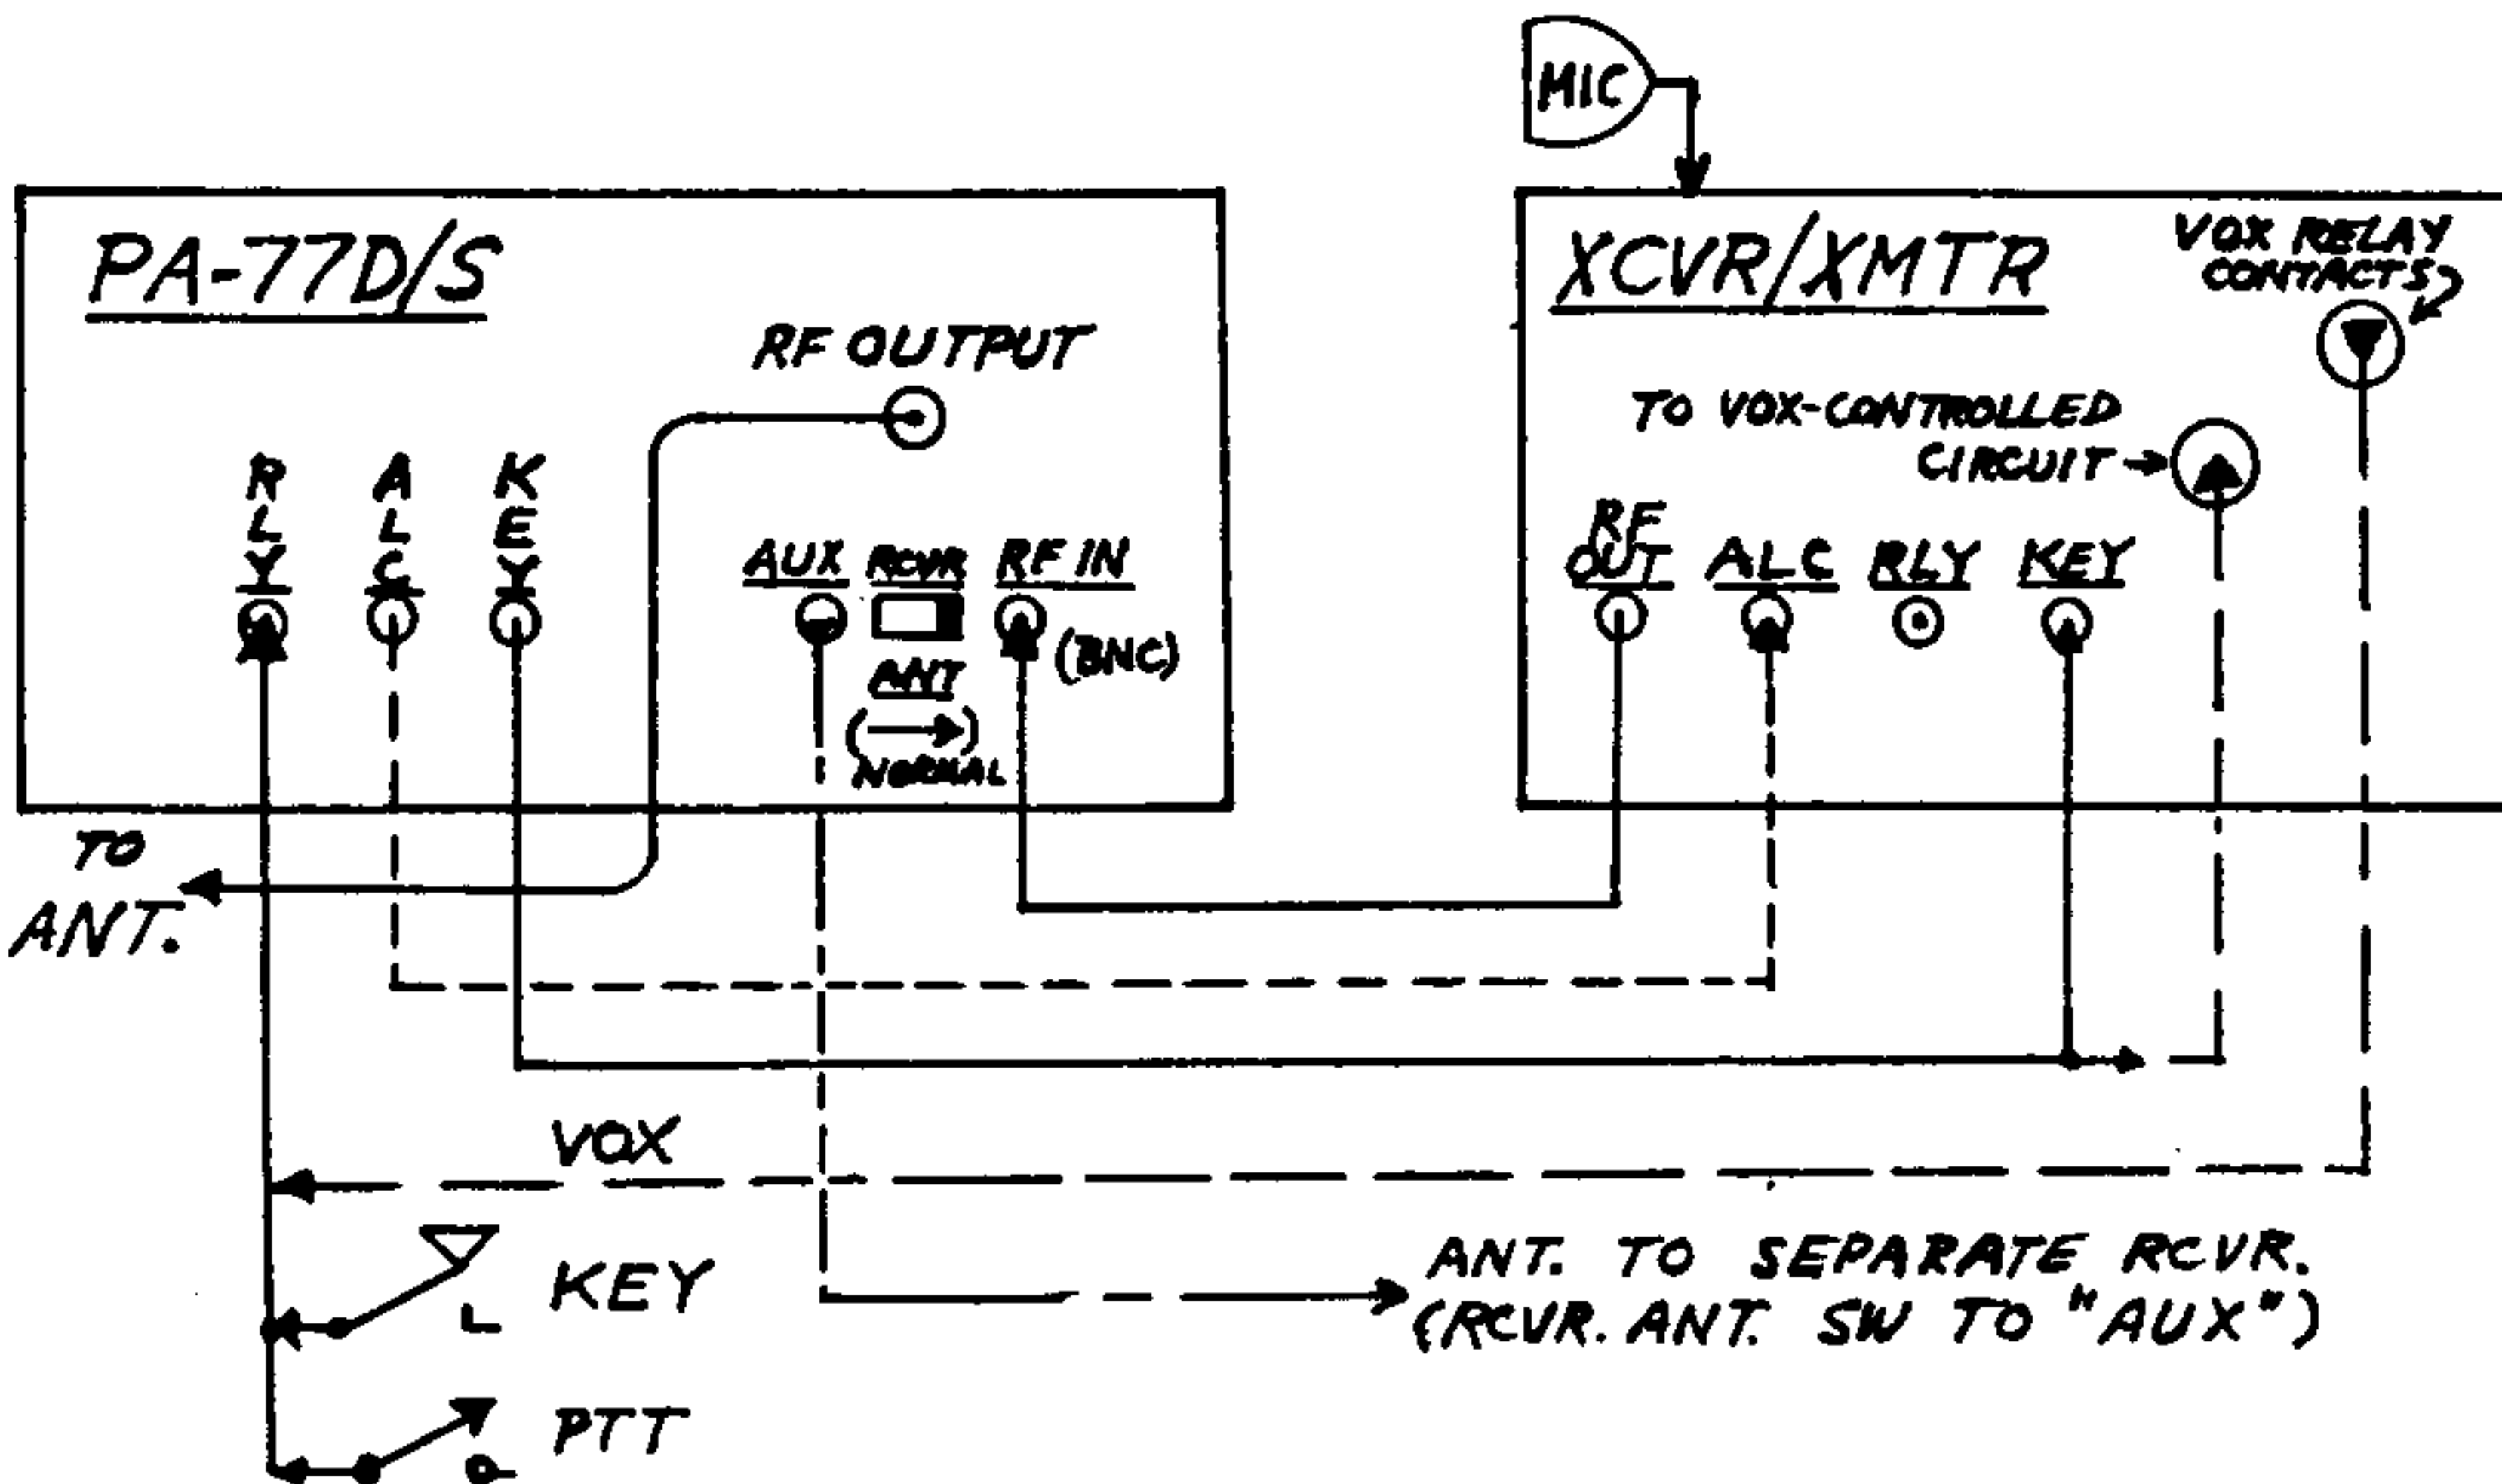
MIC

PA-77D/S

RF OUTPUT

R L Y

A L C

K E Y

AUX RCVR RF IN

ANT

(→)

NORMAL

(BNC)

XCVR/XMTR

VOX RELAY CONTACTS

TO VOX-CONTROLLED CIRCUIT →

RF OUT ALC RLY KEY

TO ANT.

VOX

KEY

PTT

ANT. TO SEPARATE RCVR. (RCVR. ANT. SW TO "AUX")